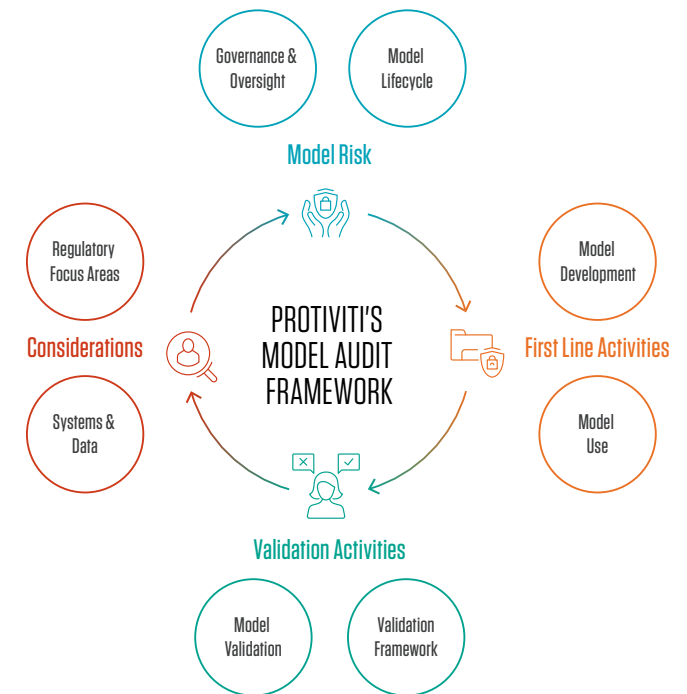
Governance & Oversight

Model Lifecycle

Model Risk

Regulatory Focus Areas

Model Development

PROTIVITI'S MODEL AUDIT FRAMEWORK

Considerations

First Line Activities

Systems & Data

Model Use

Validation Activities

Model Validation

Validation Framework